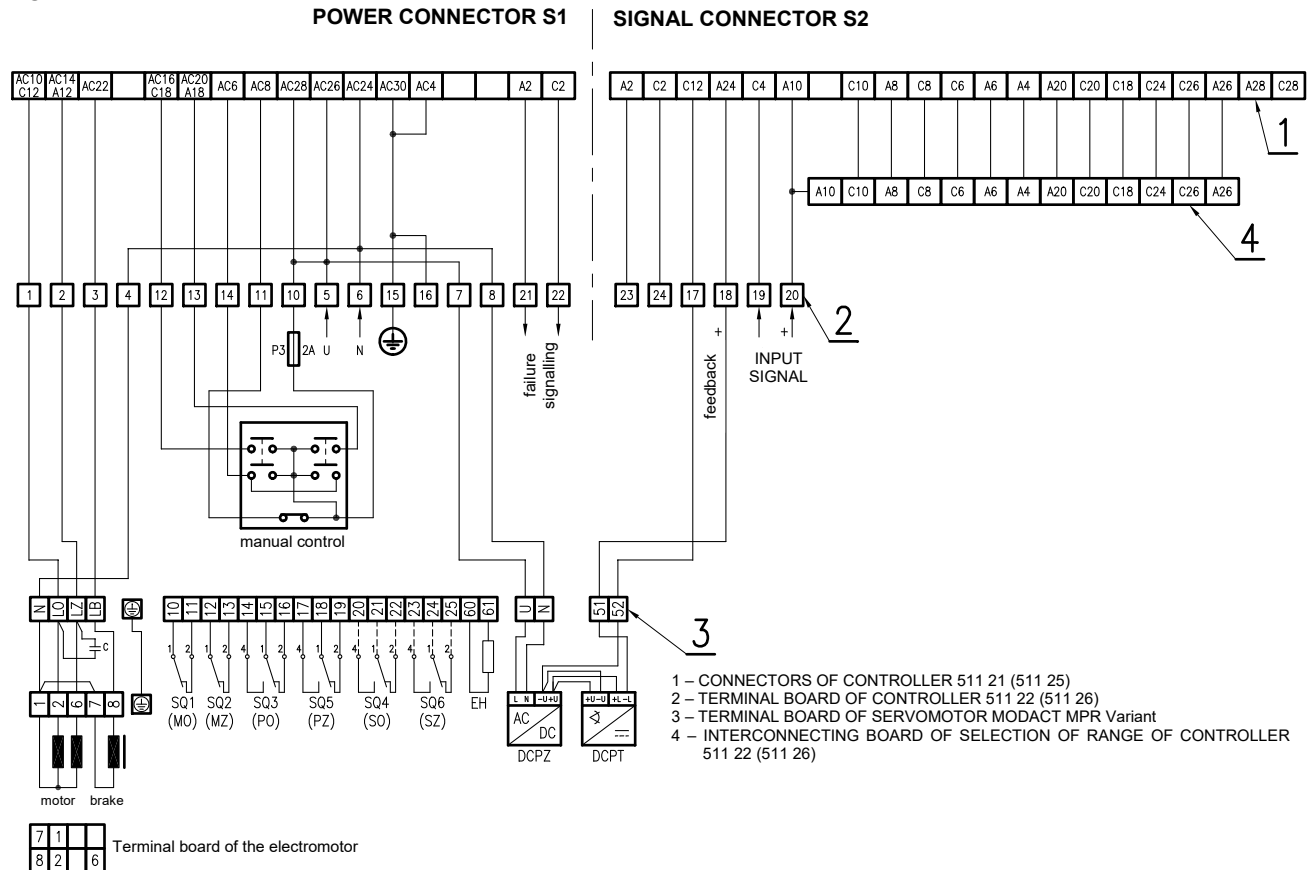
POWER CONNECTOR S1
SIGNAL CONNECTOR S2

AC10 C12 AC14 A12 AC22 AC16 C18 AC20 A18 AC6 AC8 AC28 AC26 AC24 AC30 AC4 A2 C2

A2 C2 C12 A24 C4 A10 C10 A8 C8 C6 A6 A4 A20 C20 C18 C24 C26 A26 A28 C28

1

A10 C10 A8 C8 C6 A6 A4 A20 C20 C18 C24 C26 A26

4

1 2 3 4 12 13 14 11 10 5 6 15 16 7 8 21 22

23 24 17 18 19 20

2

P3 2A U N

failure signalling

+

feedback

+

INPUT SIGNAL

manual control

N LO LZ LB

C

10 11 12 13 14 15 16 17 18 19 20 21 22 23 24 25 60 61

U N

51 52

3

1 2 1 2 4 1 2 4 1 2 4 1 2 4 1 2

SQ1 (MO) SQ2 (MZ) SQ3 (PO) SQ5 (PZ) SQ4 (SO) SQ6 (SZ) EH

L N -U+U AC DC DCPZ

+U-U +L-L DCPT

1 2 6 7 8

motor brake

1 – CONNECTORS OF CONTROLLER 511 21 (511 25)
2 – TERMINAL BOARD OF CONTROLLER 511 22 (511 26)
3 – TERMINAL BOARD OF SERVOMOTOR MODACT MPR Variant
4 – INTERCONNECTING BOARD OF SELECTION OF RANGE OF CONTROLLER 511 22 (511 26)

7 1 8 2 6

Terminal board of the electromotor